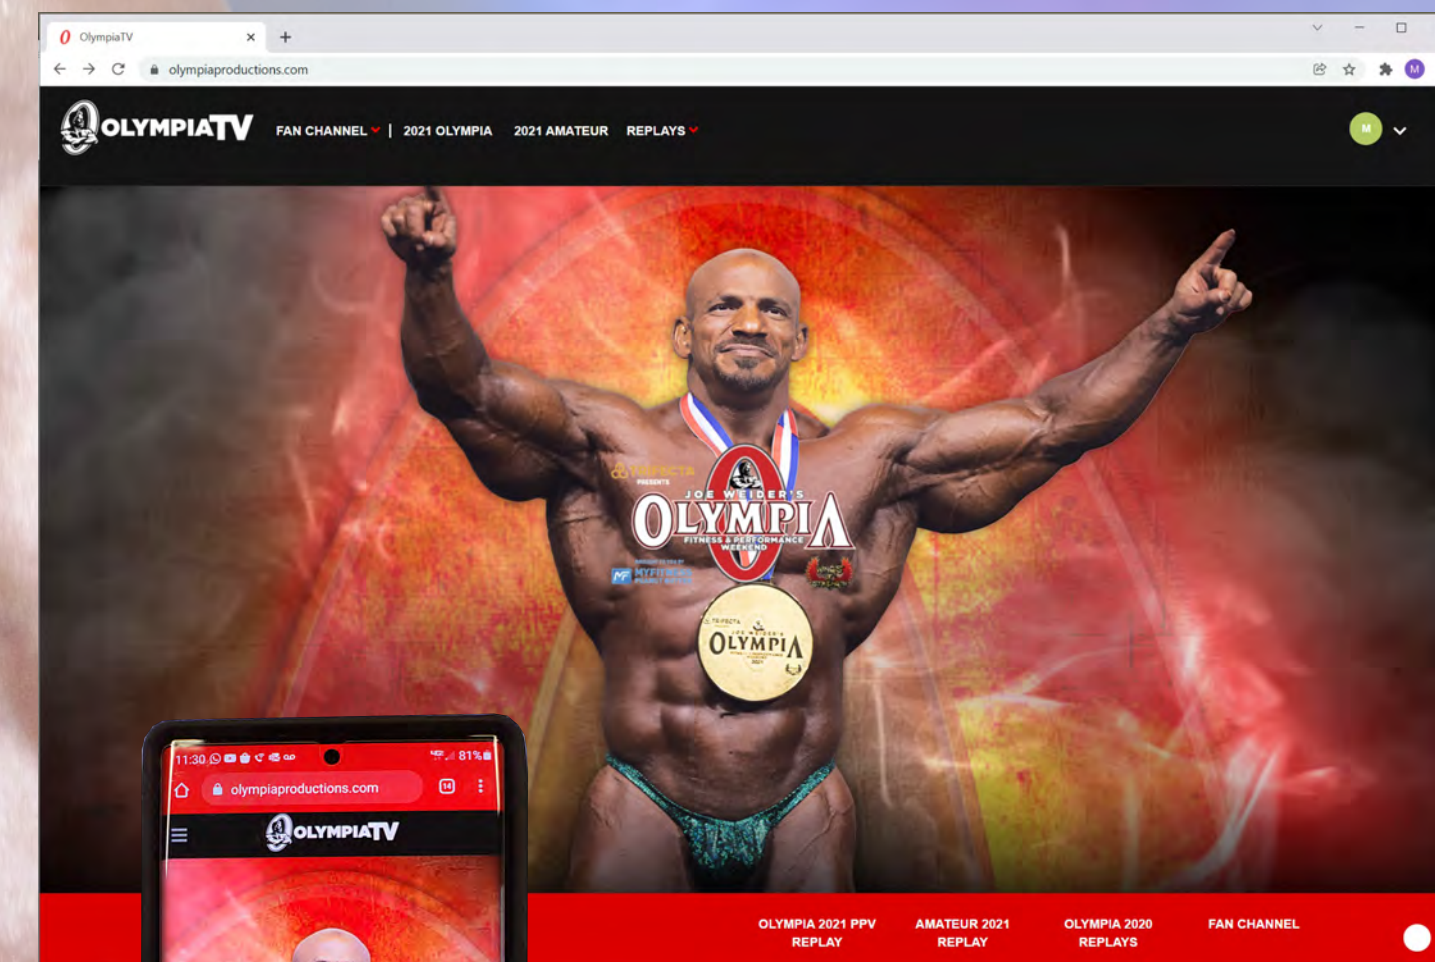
OlympiaTV

olympiaproductions.com

M

OLYMPIATV FAN CHANNEL | 2021 OLYMPIA 2021 AMATEUR REPLAYS

M

TRIFECTA PRESENTS

JOE WEIDER'S OLYMPIA FITNESS & PERFORMANCE WEEKEND

MYFITNESS

TRIFECTA JOE WEIDER'S OLYMPIA 2021

11:30 81%

olympiaproductions.com

14

OLYMPIATV

OLYMPIA 2021 PPV REPLAY

AMATEUR 2021 REPLAY

OLYMPIA 2020 REPLAYS

FAN CHANNEL